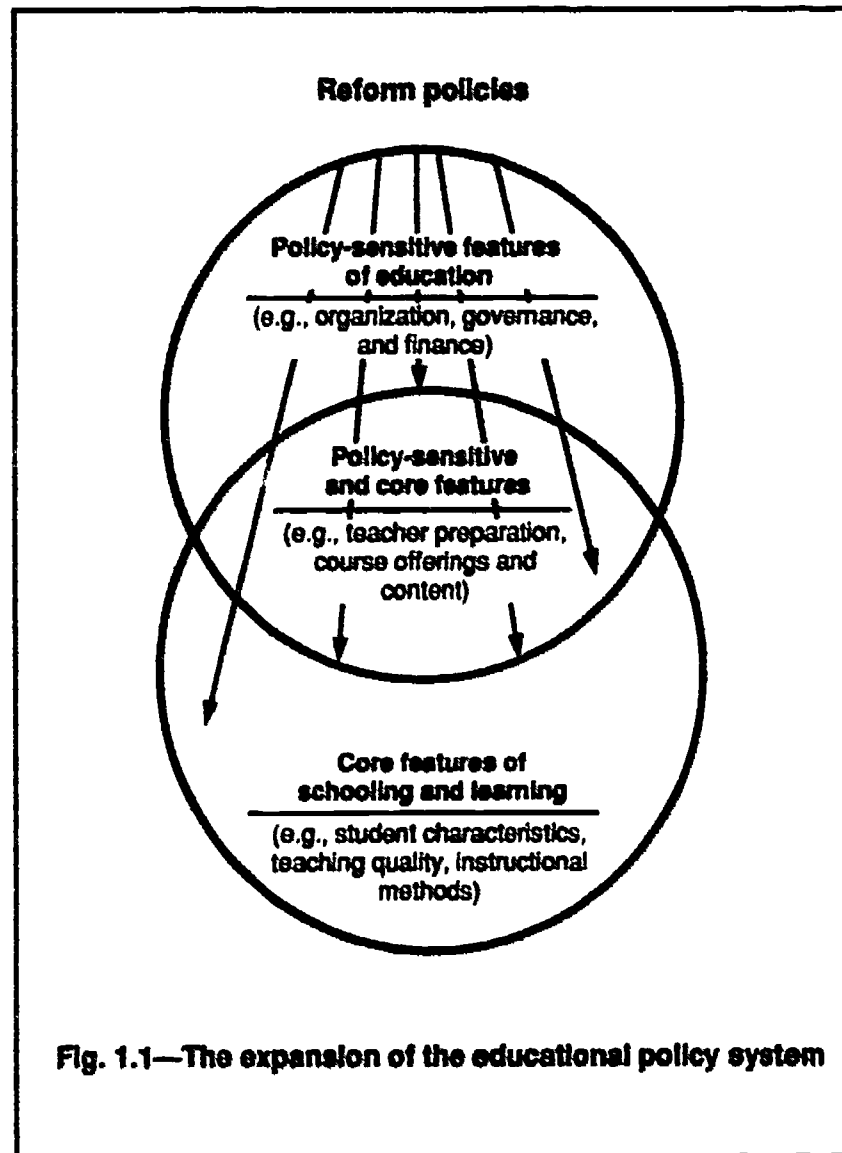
Reform policies

Policy-sensitive features of education

(e.g., organization, governance, and finance)

Policy-sensitive and core features

(e.g., teacher preparation, course offerings and content)

Core features of schooling and learning

(e.g., student characteristics, teaching quality, instructional methods)

Fig. 1.1—The expansion of the educational policy system